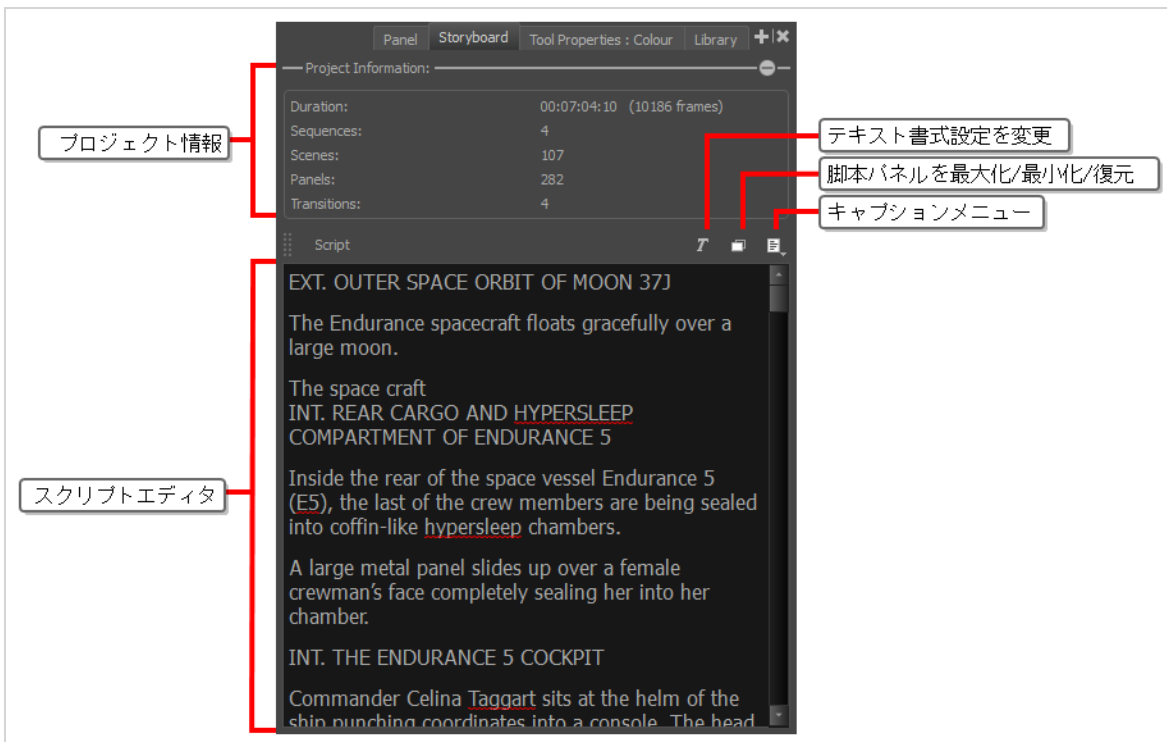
Panel Storyboard Tool Properties : Colour Library

Project Information:

| | |
|---|---|
| Duration: | 00:07:04:10 (10186 frames) |
| Sequences: | 4 |
| Scenes: | 107 |
| Panels: | 282 |
| Transitions: | 4 |

プロジェクト情報

テキスト書式設定を変更

脚本パネルを最大化/最小化/復元

キャプションメニュー

Script

EXT. OUTER SPACE ORBIT OF MOON 37J

The Endurance spacecraft floats gracefully over a large moon.

The space craft
INT. REAR CARGO AND HYPERSLEEP COMPARTMENT OF ENDURANCE 5

Inside the rear of the space vessel Endurance 5 (E5), the last of the crew members are being sealed into coffin-like hypersleep chambers.

A large metal panel slides up over a female crewman's face completely sealing her into her chamber.

INT. THE ENDURANCE 5 COCKPIT

Commander Celina Taggart sits at the helm of the ship punching coordinates into a console. The head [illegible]

スクリプトエディタ